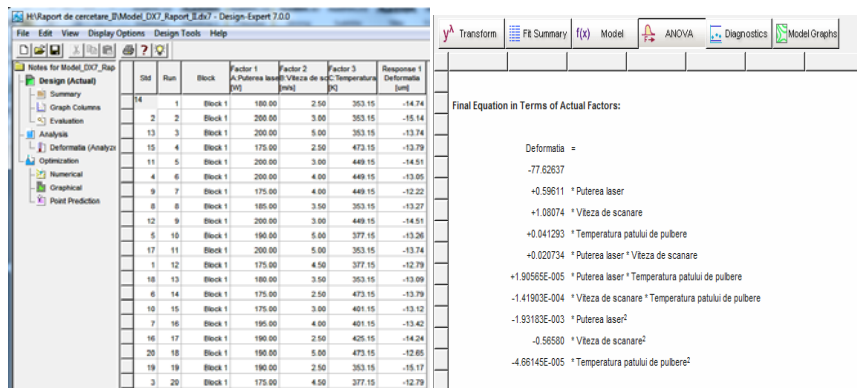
H:\Raport de cercetare_II\Model_DX7_Raport_II.dx7 - Design-Expert 7.0.0

File Edit View Display Options Design Tools Help

Notes for Model_DX7_Rap
Design (Actual)
Summary
Graph Columns
Evaluation
Analysis
Deformatia (Analyze
Optimization
Numerical
Graphical
Point Prediction

| Std | Run | Block | Factor 1 A:Puterea laser [W] | Factor 2 B:Viteza de sc [m/s] | Factor 3 C:Temperatura [K] | Response 1 Deformatia [um] |
|---|---|---|---|---|---|---|
| 14 | 1 | Block 1 | 180.00 | 2.50 | 353.15 | -14.74 |
| 2 | 2 | Block 1 | 200.00 | 3.00 | 353.15 | -15.14 |
| 13 | 3 | Block 1 | 200.00 | 5.00 | 353.15 | -13.74 |
| 15 | 4 | Block 1 | 175.00 | 2.50 | 473.15 | -13.79 |
| 11 | 5 | Block 1 | 200.00 | 3.00 | 449.15 | -14.51 |
| 4 | 6 | Block 1 | 200.00 | 4.00 | 449.15 | -13.05 |
| 9 | 7 | Block 1 | 175.00 | 4.00 | 449.15 | -12.22 |
| 8 | 8 | Block 1 | 185.00 | 3.50 | 353.15 | -13.27 |
| 12 | 9 | Block 1 | 200.00 | 3.00 | 449.15 | -14.51 |
| 5 | 10 | Block 1 | 190.00 | 5.00 | 377.15 | -13.26 |
| 17 | 11 | Block 1 | 200.00 | 5.00 | 353.15 | -13.74 |
| 1 | 12 | Block 1 | 175.00 | 4.50 | 377.15 | -12.79 |
| 18 | 13 | Block 1 | 180.00 | 3.50 | 353.15 | -13.09 |
| 6 | 14 | Block 1 | 175.00 | 2.50 | 473.15 | -13.79 |
| 10 | 15 | Block 1 | 175.00 | 3.00 | 401.15 | -13.12 |
| 7 | 16 | Block 1 | 195.00 | 4.00 | 401.15 | -13.42 |
| 16 | 17 | Block 1 | 190.00 | 2.50 | 425.15 | -14.24 |
| 20 | 18 | Block 1 | 190.00 | 5.00 | 473.15 | -12.65 |
| 19 | 19 | Block 1 | 190.00 | 2.50 | 353.15 | -15.17 |
| 3 | 20 | Block 1 | 175.00 | 4.50 | 377.15 | -12.79 |

Transform Fit Summary f(x) Model ANOVA Diagnostics Model Graphs

Final Equation in Terms of Actual Factors:

Deformatia =
-77.62637
+0.59611 * Puterea laser
+1.08074 * Viteza de scanare
+0.041293 * Temperatura patului de pulbere
+0.020734 * Puterea laser * Viteza de scanare
+1.90565E-005 * Puterea laser * Temperatura patului de pulbere
-1.41903E-004 * Viteza de scanare * Temperatura patului de pulbere
-1.93183E-003 * Puterea laser$^2$
-0.56580 * Viteza de scanare$^2$
-4.66145E-005 * Temperatura patului de pulbere$^2$